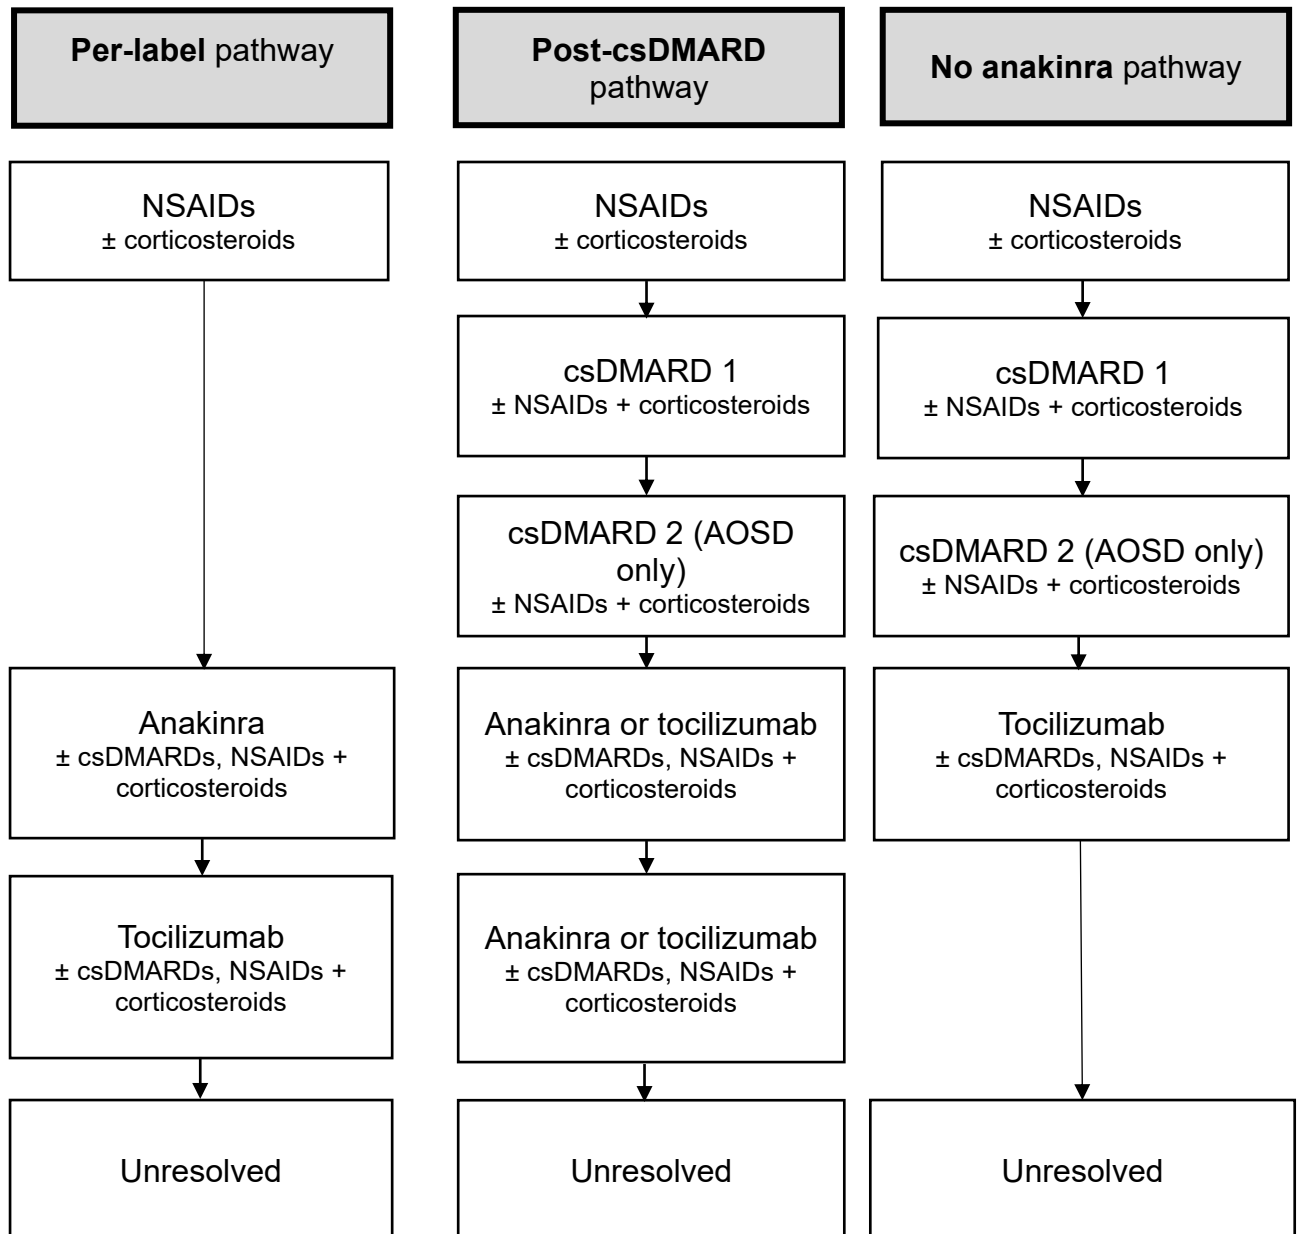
**Per-label** pathway

NSAIDs
± corticosteroids

Anakinra
± csDMARDs, NSAIDs + corticosteroids

Tocilizumab
± csDMARDs, NSAIDs + corticosteroids

Unresolved

**Post-csDMARD** pathway

NSAIDs
± corticosteroids

csDMARD 1
± NSAIDs + corticosteroids

csDMARD 2 (AOSD only)
± NSAIDs + corticosteroids

Anakinra or tocilizumab
± csDMARDs, NSAIDs + corticosteroids

Anakinra or tocilizumab
± csDMARDs, NSAIDs + corticosteroids

Unresolved

**No anakinra** pathway

NSAIDs
± corticosteroids

csDMARD 1
± NSAIDs + corticosteroids

csDMARD 2 (AOSD only)
± NSAIDs + corticosteroids

Tocilizumab
± csDMARDs, NSAIDs + corticosteroids

Unresolved